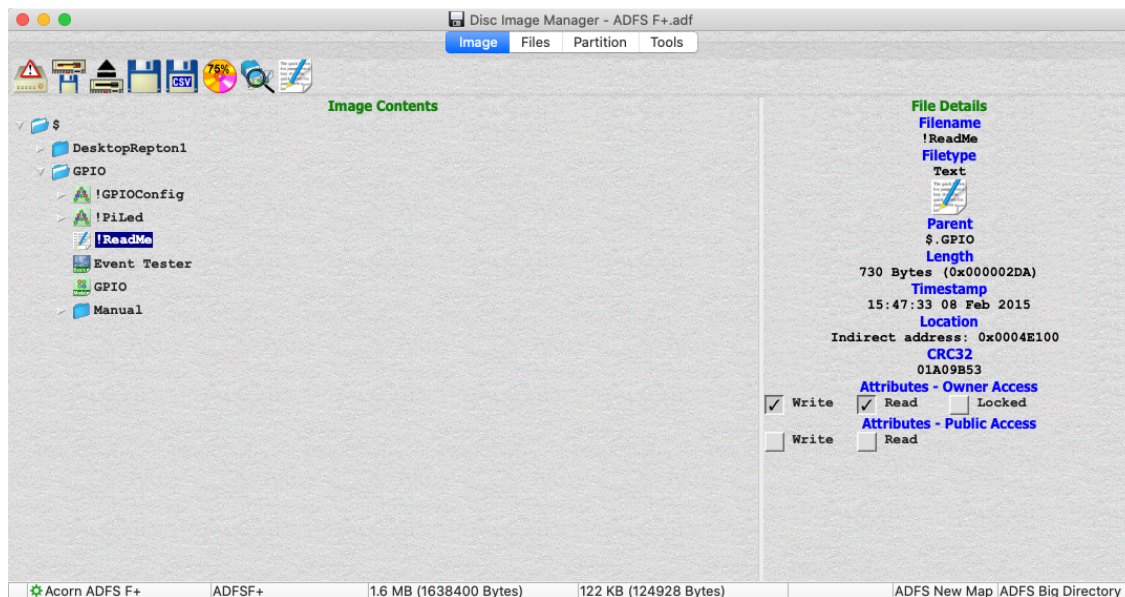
Disc Image Manager - ADFS F+.adf

Image | Files | Partition | Tools

CSV 75%

Image Contents

$
DesktopRepton1
GPIO
!GPIOConfig
!PiLed
!ReadMe
Event Tester
GPIO
Manual

File Details
Filename
!ReadMe
Filetype
Text
Parent
$.GPIO
Length
730 Bytes (0x000002DA)
Timestamp
15:47:33 08 Feb 2015
Location
Indirect address: 0x0004E100
CRC32
01A09B53
Attributes - Owner Access
✓ Write ✓ Read Locked
Attributes - Public Access
Write Read

Acorn ADFS F+ | ADFSF+ | 1.6 MB (1638400 Bytes) | 122 KB (124928 Bytes) | ADFS New Map | ADFS Big Directory